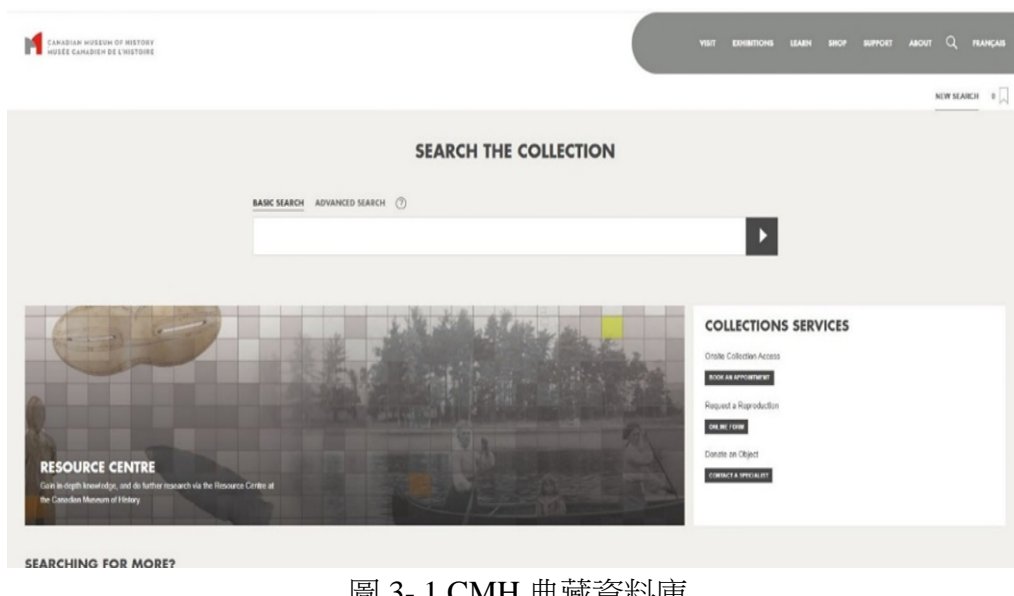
CANADIAN MUSEUM OF HISTORY
MUSÉE CANADIEN DE L'HISTOIRE

VISIT EXHIBITIONS LEARN SHOP SUPPORT ABOUT FRANÇAIS

NEW SEARCH 0

SEARCH THE COLLECTION

BASIC SEARCH ADVANCED SEARCH ?

RESOURCE CENTRE
Gain in-depth knowledge, and do further research via the Resource Centre at the Canadian Museum of History

COLLECTIONS SERVICES
Onsite Collection Access
BOOK AN APPOINTMENT
Request a Reproduction
ONLINE FORM
Donate an Object
CONTACT A SPECIALIST

SEARCHING FOR MORE?

圖 3- 1 CMH 典藏資料庫